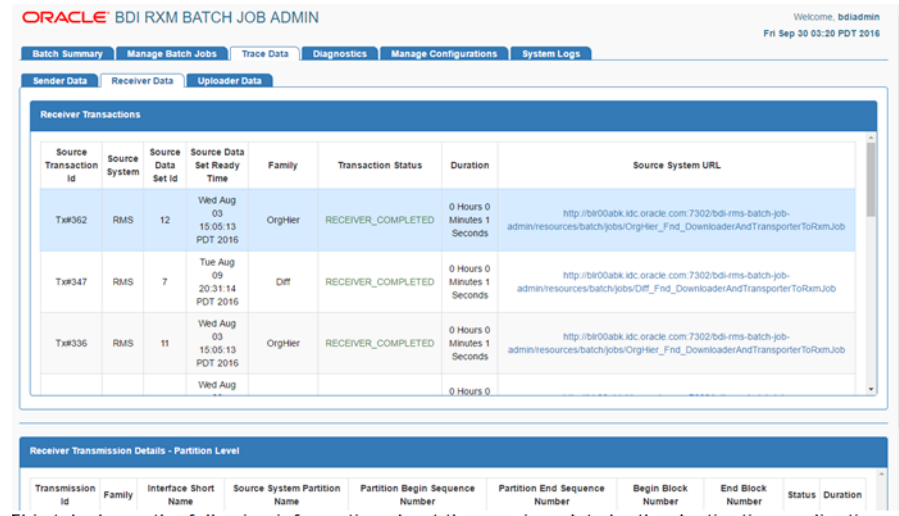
ORACLE BDI RXM BATCH JOB ADMIN

Welcome, bdiadmin
Fri Sep 30 03:20 PDT 2016

Batch Summary | Manage Batch Jobs | Trace Data | Diagnostics | Manage Configurations | System Logs

Sender Data | Receiver Data | Uploader Data

Receiver Transactions

| Source Transaction Id | Source System | Source Data Set Id | Source Data Set Ready Time | Family | Transaction Status | Duration | Source System URL |
|---|---|---|---|---|---|---|---|
| Tx#362 | RMS | 12 | Wed Aug 03 15:05:13 PDT 2016 | OrgHier | RECEIVER_COMPLETED | 0 Hours 0 Minutes 1 Seconds | http://blr00abk.idc.oracle.com:7302/bdi-rms-batch-job-admin/resources/batch/jobs/OrgHier_Fnd_DownloaderAndTransporterToRxmJob |
| Tx#347 | RMS | 7 | Tue Aug 09 20:31:14 PDT 2016 | Diff | RECEIVER_COMPLETED | 0 Hours 0 Minutes 1 Seconds | http://blr00abk.idc.oracle.com:7302/bdi-rms-batch-job-admin/resources/batch/jobs/Diff_Fnd_DownloaderAndTransporterToRxmJob |
| Tx#336 | RMS | 11 | Wed Aug 03 15:05:13 PDT 2016 | OrgHier | RECEIVER_COMPLETED | 0 Hours 0 Minutes 1 Seconds | http://blr00abk.idc.oracle.com:7302/bdi-rms-batch-job-admin/resources/batch/jobs/OrgHier_Fnd_DownloaderAndTransporterToRxmJob |
| | | | Wed Aug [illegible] | | | 0 Hours 0 | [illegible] |

Receiver Transmission Details - Partition Level

| Transmission Id | Family | Interface Short Name | Source System Partition Name | Partition Begin Sequence Number | Partition End Sequence Number | Begin Block Number | End Block Number | Status | Duration |
|---|---|---|---|---|---|---|---|---|---|

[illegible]